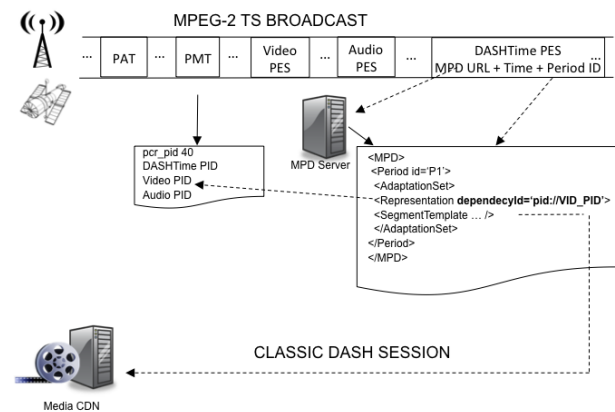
MPEG-2 TS BROADCAST

... PAT ... PMT ... Video PES ... Audio PES ... DASHTime PES MPD URL + Time + Period ID

MPD Server

pcr_pid 40
DASHTime PID
Video PID
Audio PID

<MPD>
<Period id='P1'>
<AdaptationSet>
<Representation **dependecyId='pid://VID_PID'**>
<SegmentTemplate … />
</AdaptationSet>
</Period>
</MPD>

CLASSIC DASH SESSION

Media CDN